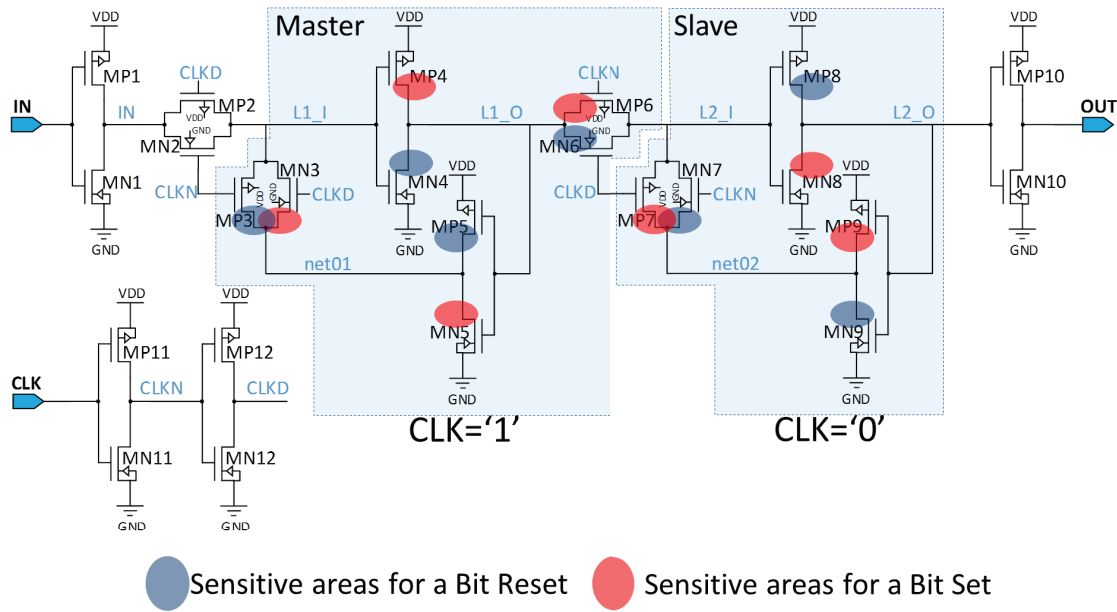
Master

Slave

VDD
MP1
IN
MN1
GND

CLKD
VDD
MP2
GND
MN2
CLKN

L1_I
MN3
CLKD
MP3
VDD
GND

VDD
MP4
MN4
GND

L1_O
VDD
MP5
net01
MN5
GND

CLKN
MP6
VDD
GND
MN6
CLKD

L2_I
MN7
CLKN
MP7

VDD
MP8
MN8
GND

L2_O
VDD
MP9
net02
MN9
GND

VDD
MP10
OUT
MN10
GND

VDD
MP11
CLK
CLKN
MN11
GND

VDD
MP12
CLKD
MN12
GND

CLK='1'

CLK='0'

Sensitive areas for a Bit Reset

Sensitive areas for a Bit Set